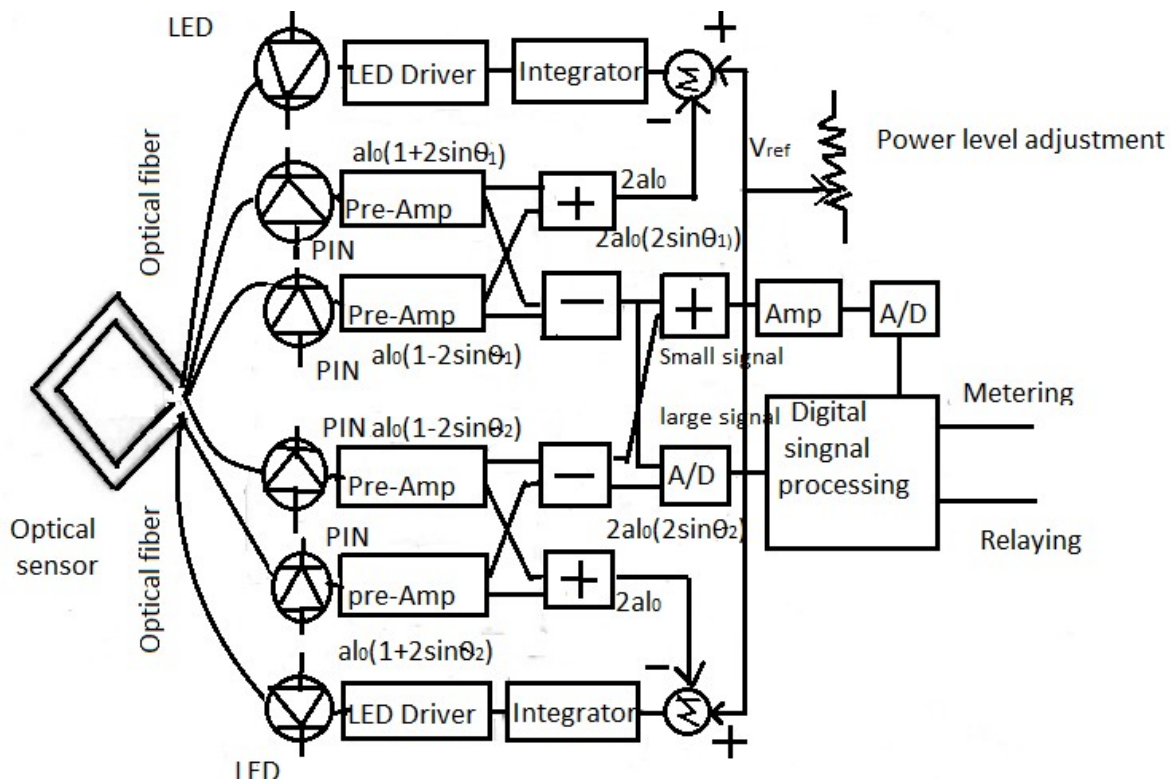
LED

LED Driver

Integrator

$\Sigma$

+

−

Optical fiber

$aI_0(1+2\sin\theta_1)$

Pre-Amp

+

$2aI_0$

$V_{ref}$

Power level adjustment

PIN

$2aI_0(2\sin\theta_1)$)

Pre-Amp

−

+

Amp

A/D

PIN

$aI_0(1-2\sin\theta_1)$

Small signal

Metering

large signal

Digital singnal processing

PIN $aI_0(1-2\sin\theta_2)$

Pre-Amp

−

A/D

Optical sensor

$2aI_0(2\sin\theta_2)$

Relaying

PIN

pre-Amp

+

$2aI_0$

Optical fiber

$aI_0(1+2\sin\theta_2)$

−

LED Driver

Integrator

$\Sigma$

+

LED